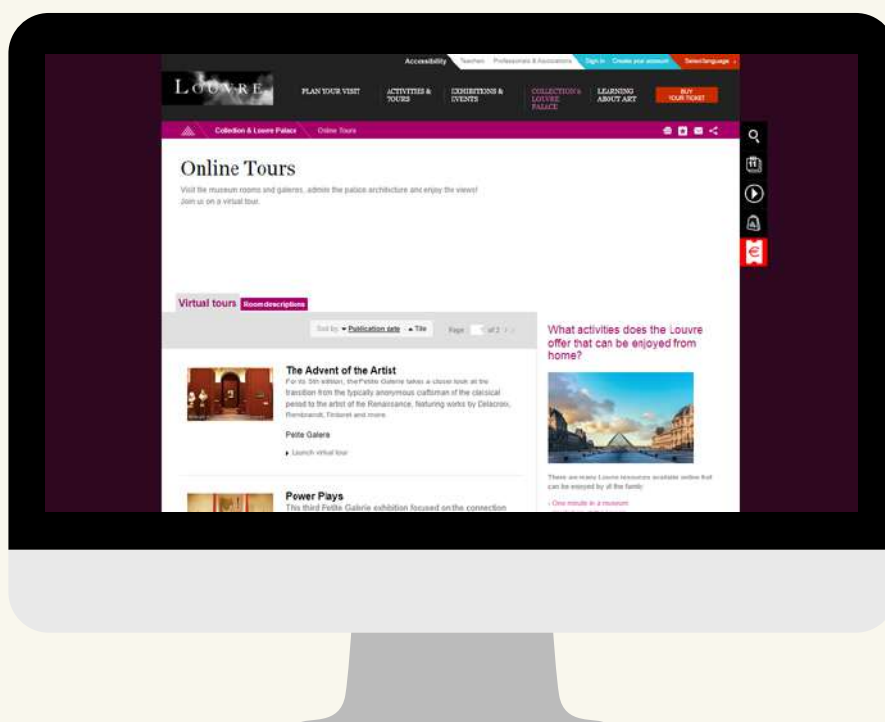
Accessibility Teachers Professionals & Associations Sign in Create your account Select language

LOUVRE

PLAN YOUR VISIT

ACTIVITIES & TOURS

EXHIBITIONS & EVENTS

COLLECTION & LOUVRE PALACE

LEARNING ABOUT ART

BUY YOUR TICKET

Collection & Louvre Palace Online Tours

Online Tours

Visit the museum rooms and galleries, admire the palace architecture and enjoy the views! Join us on a virtual tour.

Virtual tours Room descriptions

Sort by: Publication date Title Page of 2

The Advent of the Artist

For its 5th edition, the Petite Galerie takes a closer look at the transition from the typically anonymous craftsman of the classical period to the artist of the Renaissance, featuring works by Delacroix, Rembrandt, Tintoret and more.

Petite Galerie

Launch virtual tour

Power Plays

This third Petite Galerie exhibition focused on the connection

What activities does the Louvre offer that can be enjoyed from home?

There are many Louvre resources available online that can be enjoyed by all the family

One minute in a museum